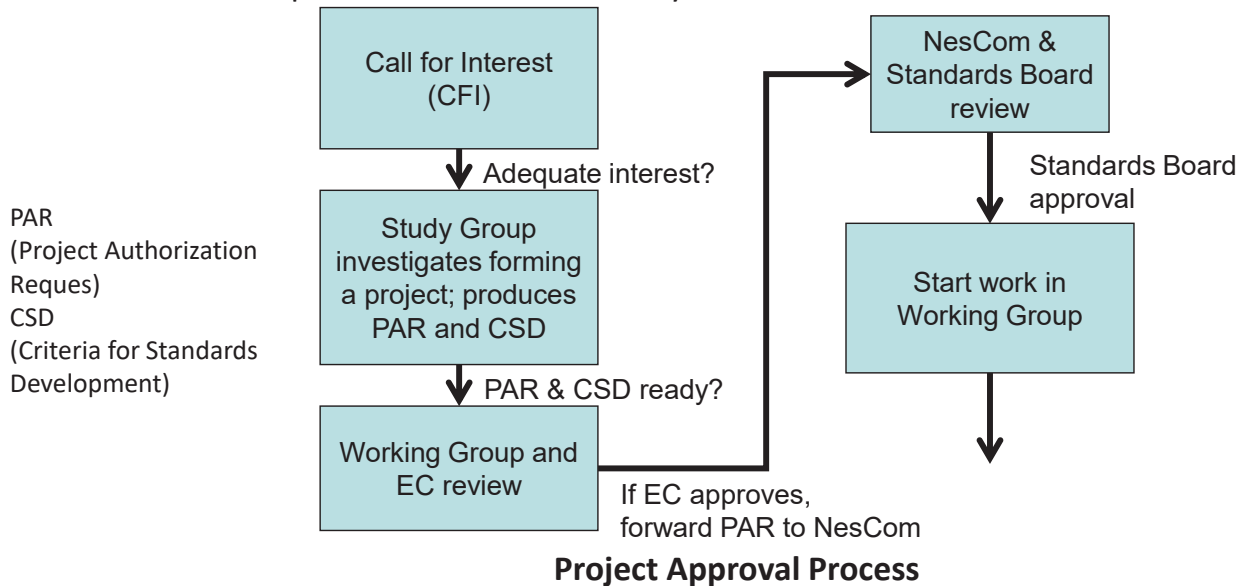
PAR
(Project Authorization Reques)
CSD
(Criteria for Standards Development)

Call for Interest (CFI)

Adequate interest?

Study Group investigates forming a project; produces PAR and CSD

PAR & CSD ready?

Working Group and EC review

If EC approves, forward PAR to NesCom

NesCom & Standards Board review

Standards Board approval

Start work in Working Group

Project Approval Process